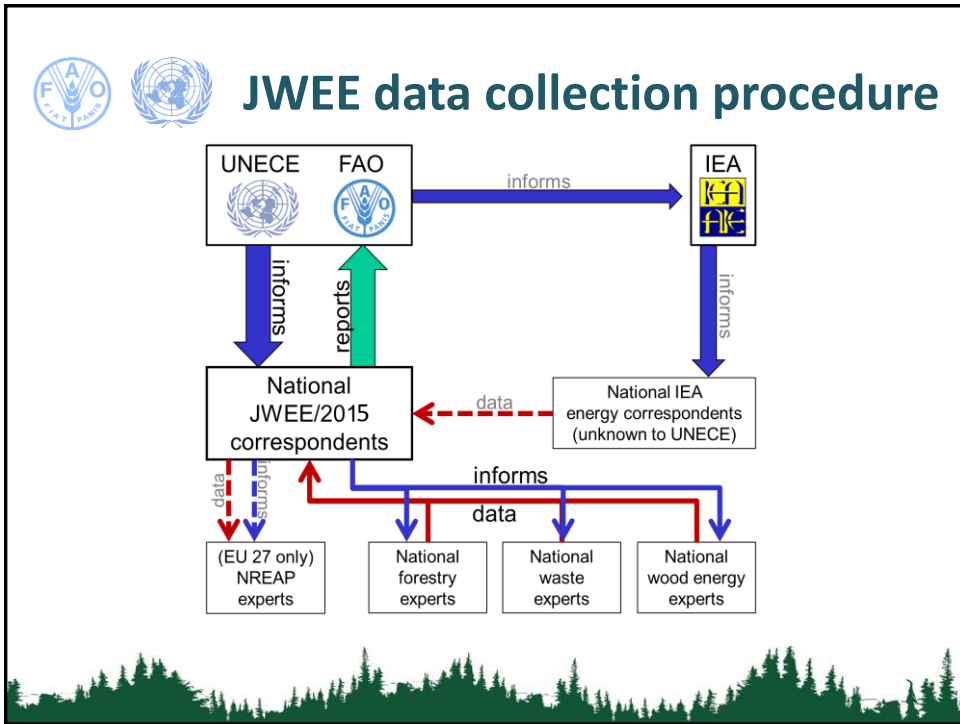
JWEE data collection procedure

FIAT PANIS

UNECE FAO

informs

IEA

informs

reports

informs

National JWEE/2015 correspondents

data

National IEA energy correspondents (unknown to UNECE)

data

informs

informs

data

(EU 27 only) NREAP experts

National forestry experts

National waste experts

National wood energy experts